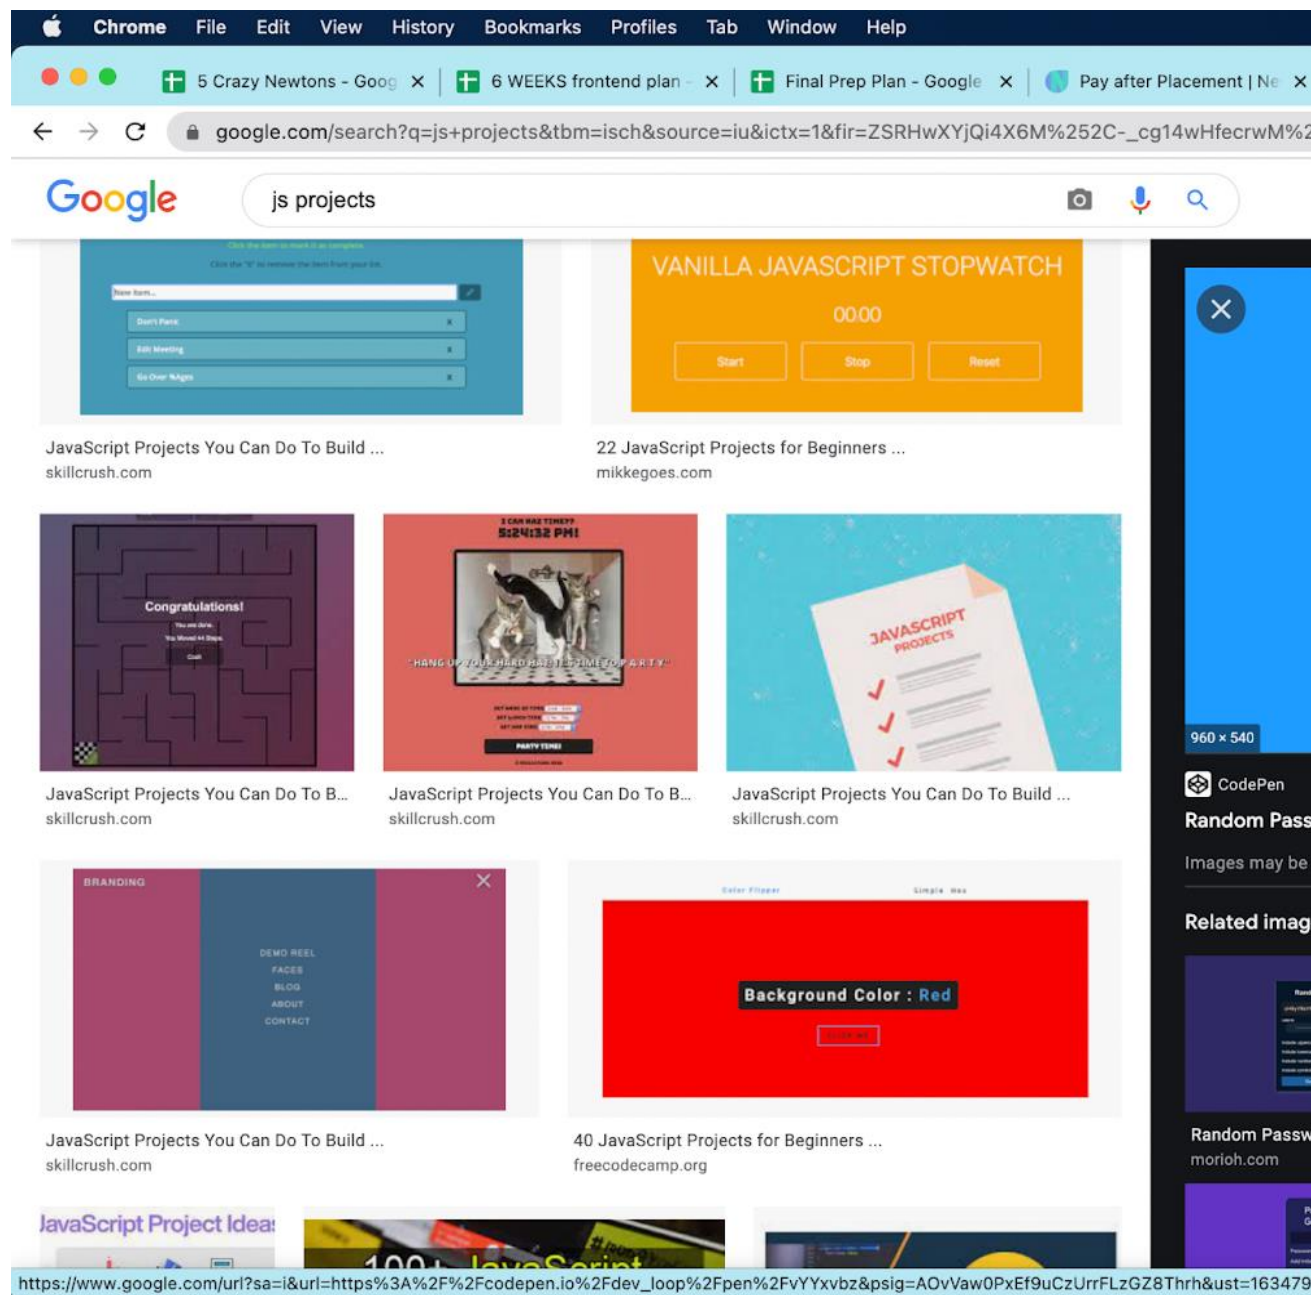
Chrome File Edit View History Bookmarks Profiles Tab Window Help

5 Crazy Newtons - Goog ×
6 WEEKS frontend plan ×
Final Prep Plan - Google ×
Pay after Placement | Ne ×

google.com/search?q=js+projects&tbm=isch&source=iu&ictx=1&fir=ZSRHwXYjQi4X6M%252C-_cg14wHfecrwM%2

Google

js projects

Click the item to mark it as complete.
Click the "X" to remove the item from your list.
New Item...
Don't Panic ×
Edit Meeting ×
Go Over Nkgm ×

JavaScript Projects You Can Do To Build ...
skillcrush.com

VANILLA JAVASCRIPT STOPWATCH
00:00
Start Stop Reset

22 JavaScript Projects for Beginners ...
mikkegoes.com

Congratulations!
You are done.
You Moved 44 Steps.
Cool!

JavaScript Projects You Can Do To B...
skillcrush.com

I CAN HAZ TIMEZ?
5:24:32 PM!
"HANG UP YOUR HARD HAT. IT'S TIME TO PARTY."
PARTY TIME!

JavaScript Projects You Can Do To B...
skillcrush.com

JAVASCRIPT PROJECTS

JavaScript Projects You Can Do To Build ...
skillcrush.com

BRANDING
DEMO REEL
FACES
BLOG
ABOUT
CONTACT

JavaScript Projects You Can Do To Build ...
skillcrush.com

Color Flipper
Simple Hex
Background Color : Red
CLICK ME

40 JavaScript Projects for Beginners ...
freecodecamp.org

JavaScript Project Ideas

100+ JavaScript

960 × 540
CodePen
Random Pass
Images may be
Related imag
Random Passw
morioh.com

https://www.google.com/url?sa=i&url=https%3A%2F%2Fcodepen.io%2Fdev_loop%2Fpen%2FvYYxvbz&psig=AOvVaw0PxEf9uCzUrrFLzGZ8Thrh&ust=163479